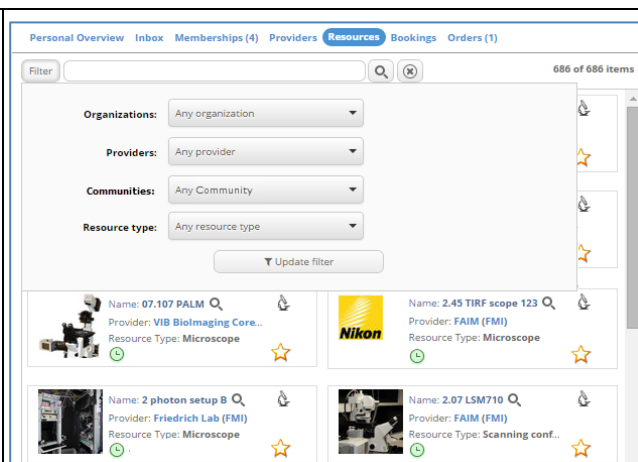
Personal Overview Inbox Memberships (4) Providers Resources Bookings Orders (1)

Filter

686 of 686 items

Organizations: Any organization

Providers: Any provider

Communities: Any Community

Resource type: Any resource type

Update filter

Name: 07.107 PALM
Provider: VIB BioImaging Core...
Resource Type: Microscope

Nikon

Name: 2.45 TIRF scope 123
Provider: FAIM (FMI)
Resource Type: Microscope

Name: 2 photon setup B
Provider: Friedrich Lab (FMI)
Resource Type: Microscope

Name: 2.07 LSM710
Provider: FAIM (FMI)
Resource Type: Scanning conf...